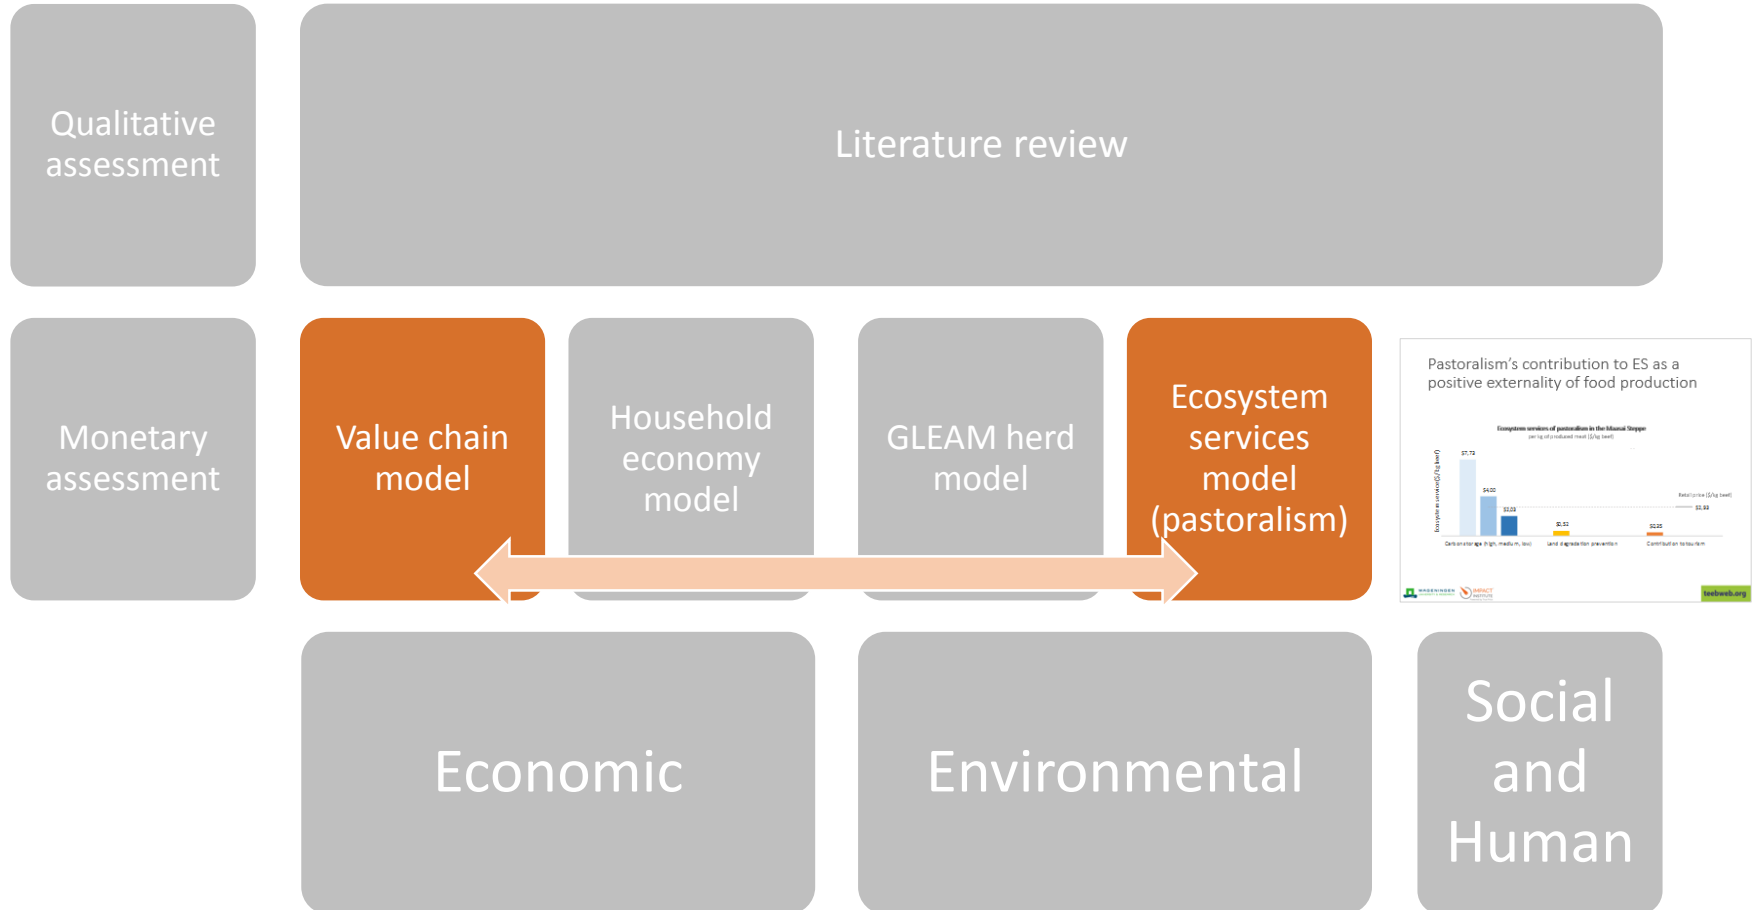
Qualitative assessment

Literature review

Monetary assessment

Value chain model

Household economy model

GLEAM herd model

Ecosystem services model (pastoralism)

Pastoralism's contribution to ES as a positive externality of food production

Ecosystem services of pastoralism in the Maasai Steppe

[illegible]

$7.73

$4.00

$3.03

$0.52

$0.25

$1.98

Carbon storage (high, medium, low)

Land degradation prevention

Contribution to tourism

teebweb.org

Economic

Environmental

Social and Human